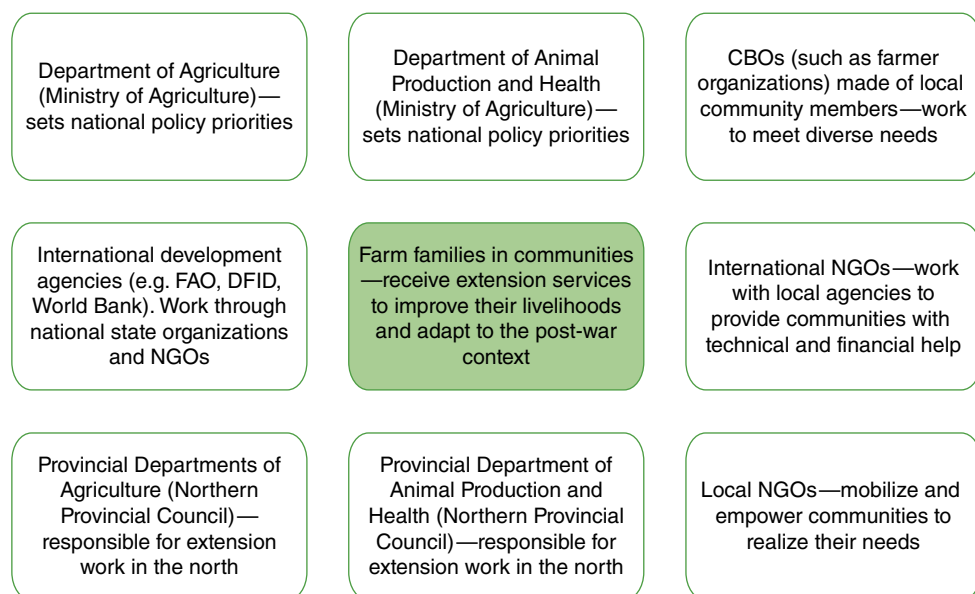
Department of Agriculture (Ministry of Agriculture)—sets national policy priorities

Department of Animal Production and Health (Ministry of Agriculture)—sets national policy priorities

CBOs (such as farmer organizations) made of local community members—work to meet diverse needs

International development agencies (e.g. FAO, DFID, World Bank). Work through national state organizations and NGOs

Farm families in communities—receive extension services to improve their livelihoods and adapt to the post-war context

International NGOs—work with local agencies to provide communities with technical and financial help

Provincial Departments of Agriculture (Northern Provincial Council)—responsible for extension work in the north

Provincial Department of Animal Production and Health (Northern Provincial Council)—responsible for extension work in the north

Local NGOs—mobilize and empower communities to realize their needs